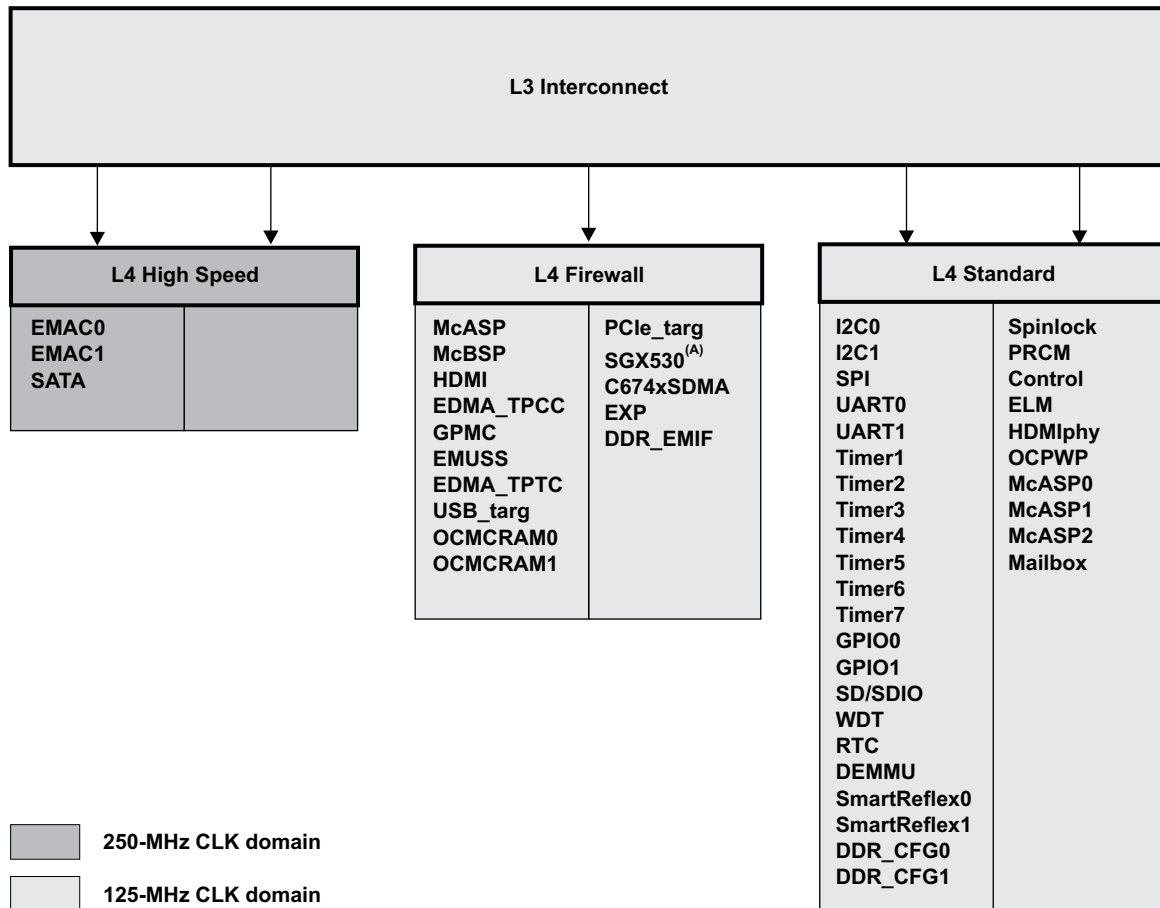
L3 Interconnect

L4 High Speed

EMAC0
EMAC1
SATA

L4 Firewall

McASP
McBSP
HDMI
EDMA_TPCC
GPMC
EMUSS
EDMA_TPTC
USB_targ
OCMCRAM0
OCMCRAM1

PCIe_targ
SGX530$^{(A)}$
C674xSDMA
EXP
DDR_EMIF

L4 Standard

I2C0
I2C1
SPI
UART0
UART1
Timer1
Timer2
Timer3
Timer4
Timer5
Timer6
Timer7
GPIO0
GPIO1
SD/SDIO
WDT
RTC
DEMMU
SmartReflex0
SmartReflex1
DDR_CFG0
DDR_CFG1

Spinlock
PRCM
Control
ELM
HDMIphy
OCPWP
McASP0
McASP1
McASP2
Mailbox

250-MHz CLK domain

125-MHz CLK domain